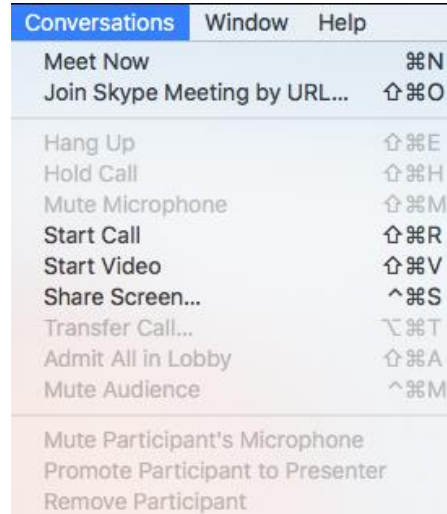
Conversations Window Help

Meet Now ⌘N
Join Skype Meeting by URL... ⇧⌘O

Hang Up ⇧⌘E
Hold Call ⇧⌘H
Mute Microphone ⇧⌘M
Start Call ⇧⌘R
Start Video ⇧⌘V
Share Screen... ^⌘S
Transfer Call... ⌥⌘T
Admit All in Lobby ⇧⌘A
Mute Audience ^⌘M

Mute Participant's Microphone
Promote Participant to Presenter
Remove Participant